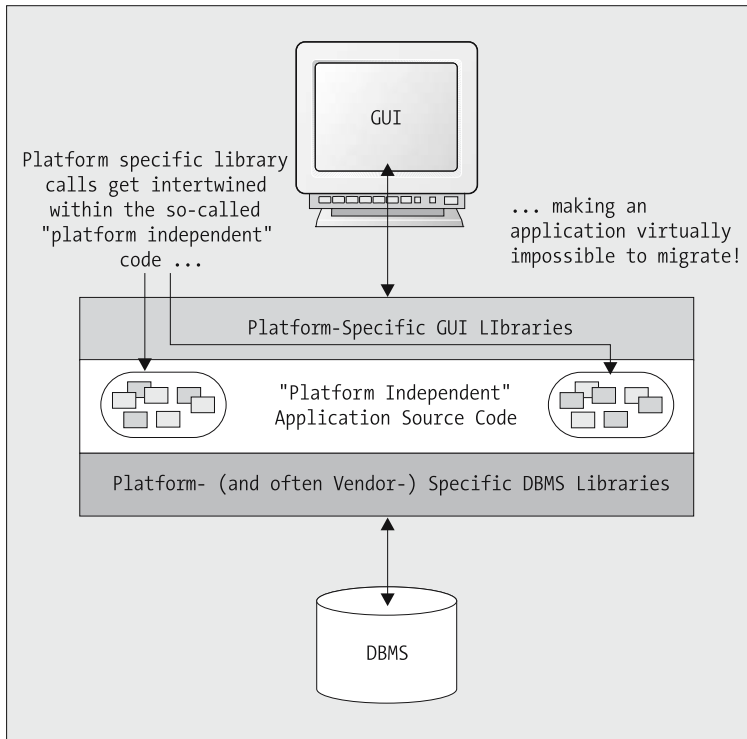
GUI

Platform specific library calls get intertwined within the so-called "platform independent" code ...

... making an application virtually impossible to migrate!

Platform-Specific GUI LIbraries

"Platform Independent" Application Source Code

Platform- (and often Vendor-) Specific DBMS Libraries

DBMS